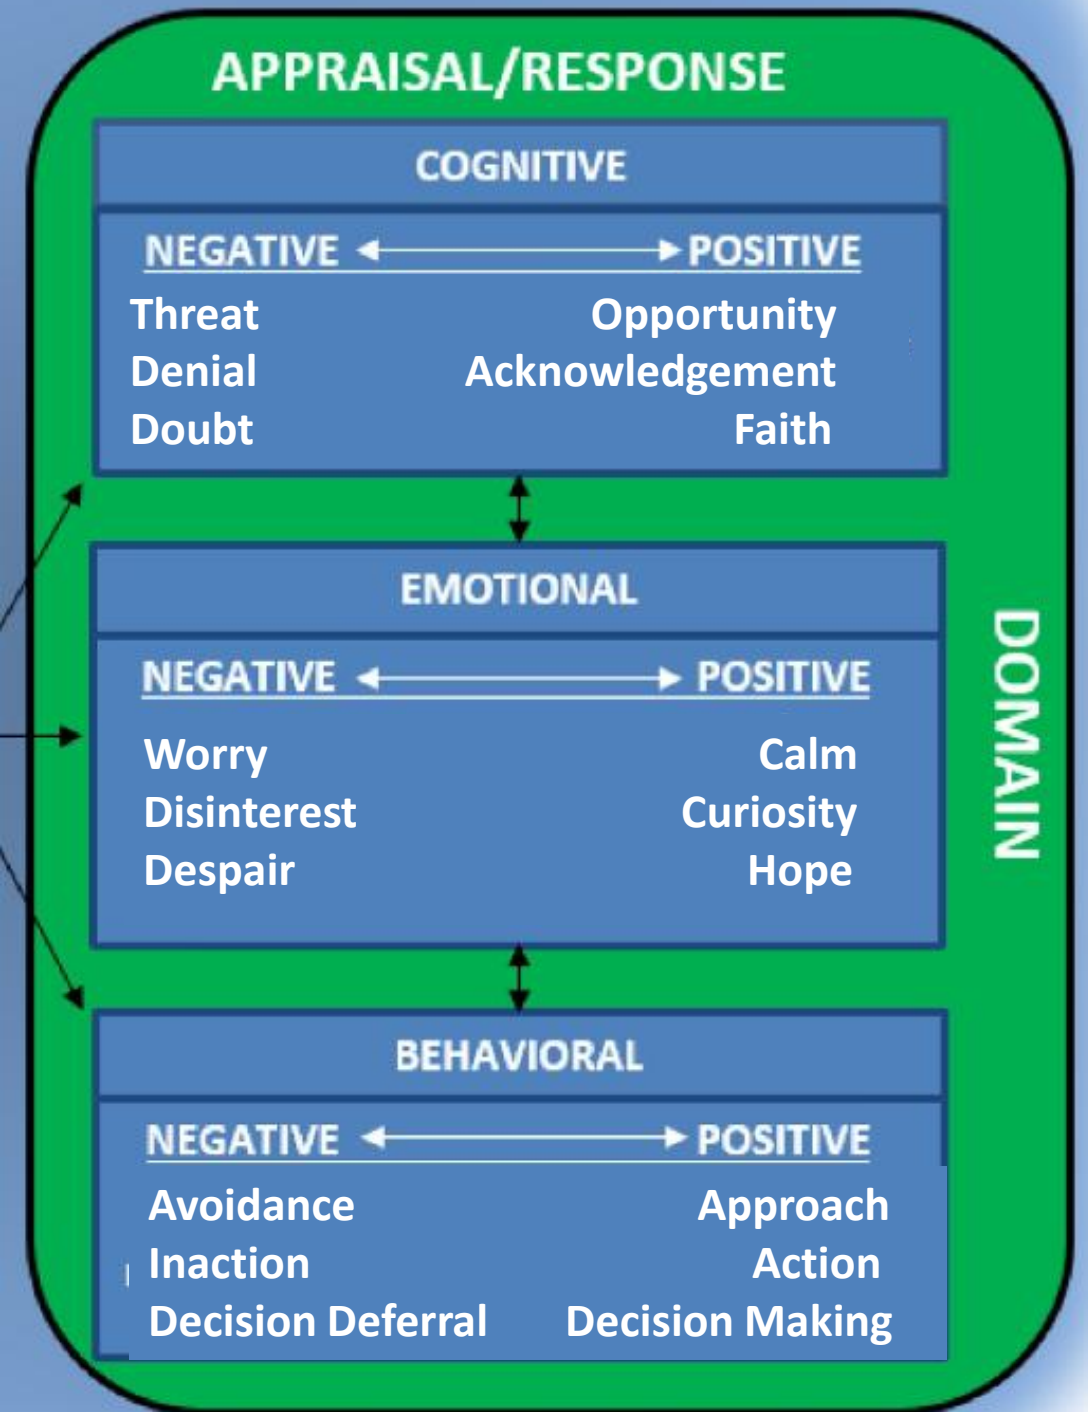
APPRAISAL/RESPONSE

COGNITIVE

NEGATIVE POSITIVE

| NEGATIVE | POSITIVE |
|---|---|
| Threat | Opportunity |
| Denial | Acknowledgement |
| Doubt | Faith |

EMOTIONAL

| NEGATIVE | POSITIVE |
|---|---|
| Worry | Calm |
| Disinterest | Curiosity |
| Despair | Hope |

BEHAVIORAL

| NEGATIVE | POSITIVE |
|---|---|
| Avoidance | Approach |
| Inaction | Action |
| Decision Deferral | Decision Making |

DOMAIN